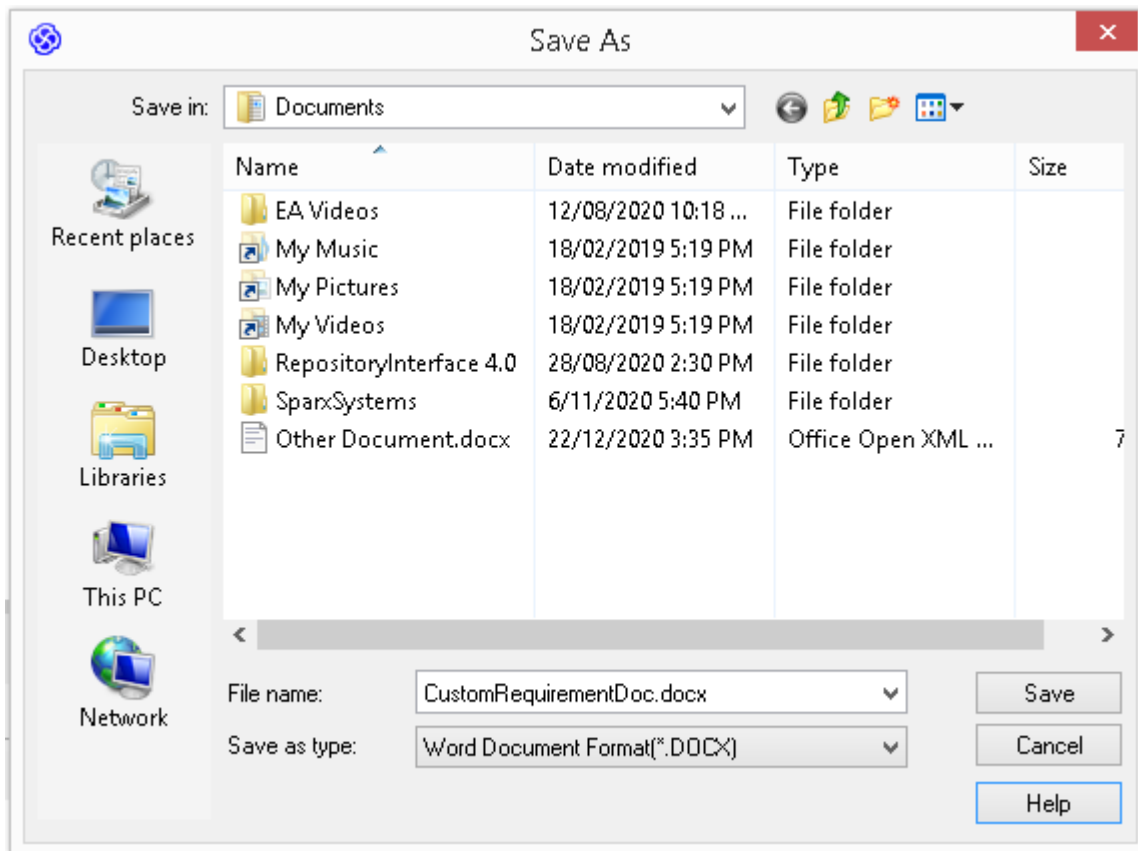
Save As

Save in: Documents

Recent places
Desktop
Libraries
This PC
Network

| Name | Date modified | Type | Size |
|---|---|---|---|
| EA Videos | 12/08/2020 10:18 ... | File folder | |
| My Music | 18/02/2019 5:19 PM | File folder | |
| My Pictures | 18/02/2019 5:19 PM | File folder | |
| My Videos | 18/02/2019 5:19 PM | File folder | |
| RepositoryInterface 4.0 | 28/08/2020 2:30 PM | File folder | |
| SparxSystems | 6/11/2020 5:40 PM | File folder | |
| Other Document.docx | 22/12/2020 3:35 PM | Office Open XML ... | 7 |

File name: CustomRequirementDoc.docx
Save as type: Word Document Format(*.DOCX)

Save
Cancel
Help